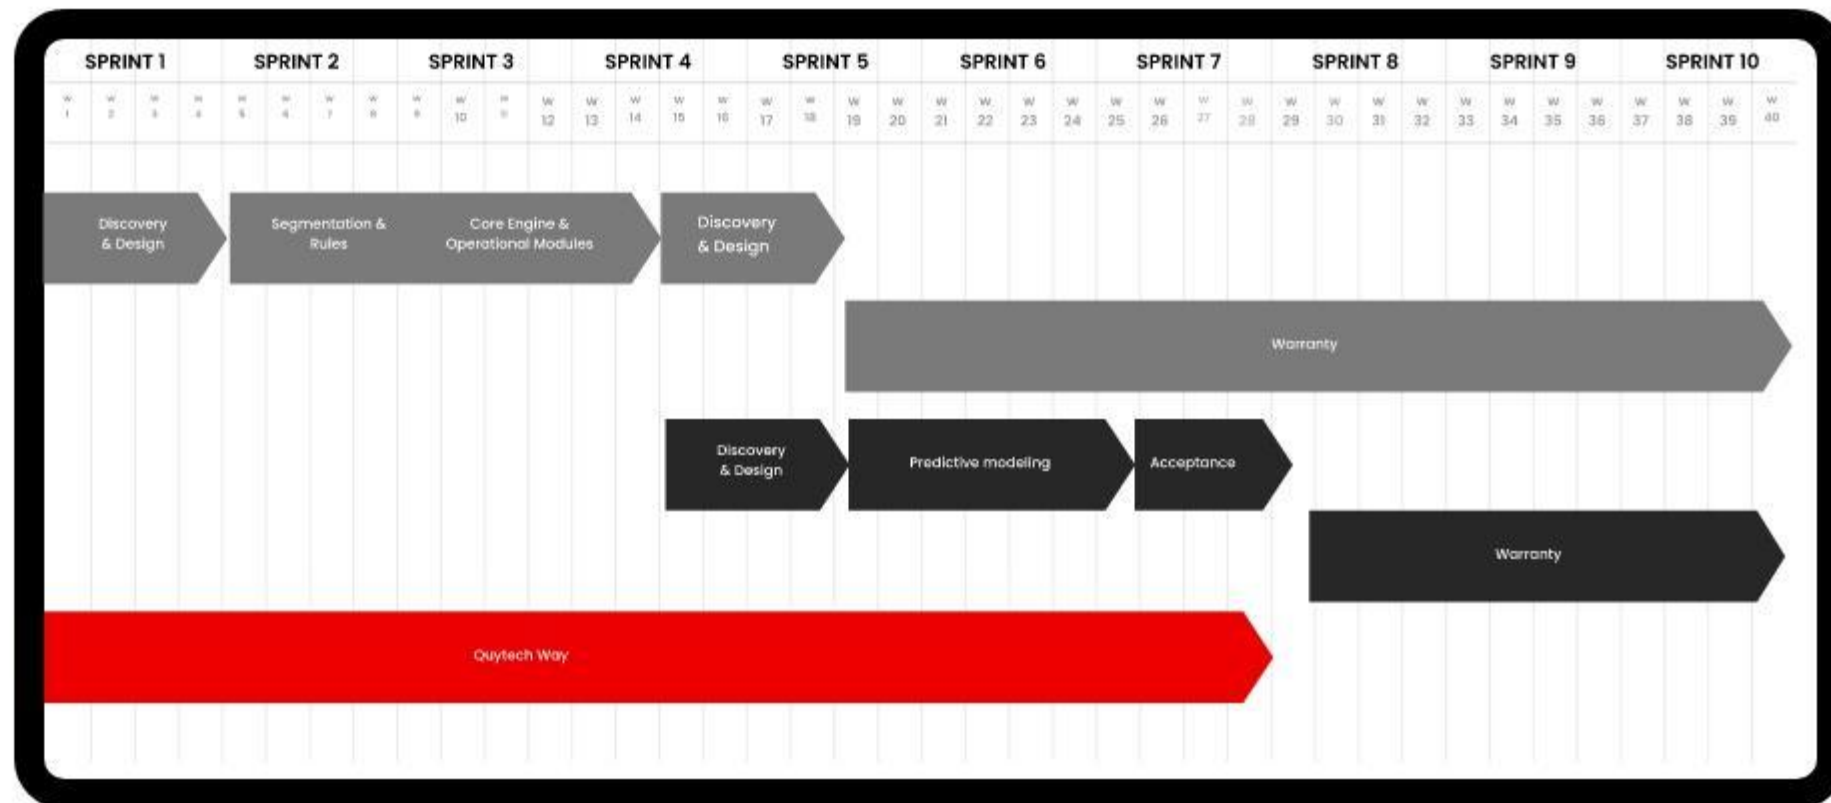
SPRINT 1 SPRINT 2 SPRINT 3 SPRINT 4 SPRINT 5 SPRINT 6 SPRINT 7 SPRINT 8 SPRINT 9 SPRINT 10

| W 1 | W 2 | W 3 | W 4 | W 5 | W 4 | W 7 | W 8 | W 9 | W 10 | W 11 | W 12 | W 13 | W 14 | W 15 | W 16 | W 17 | W 18 | W 19 | W 20 | W 21 | W 22 | W 23 | W 24 | W 25 | W 26 | W 27 | W 28 | W 29 | W 30 | W 31 | W 32 | W 33 | W 34 | W 35 | W 36 | W 37 | W 38 | W 39 | W 40 |
|---|---|---|---|---|---|---|---|---|---|---|---|---|---|---|---|---|---|---|---|---|---|---|---|---|---|---|---|---|---|---|---|---|---|---|---|---|---|---|---|

Discovery & Design

Segmentation & Rules

Core Engine & Operational Modules

Discovery & Design

Warranty

Discovery & Design

Predictive modeling

Acceptance

Warranty

Quytech Way